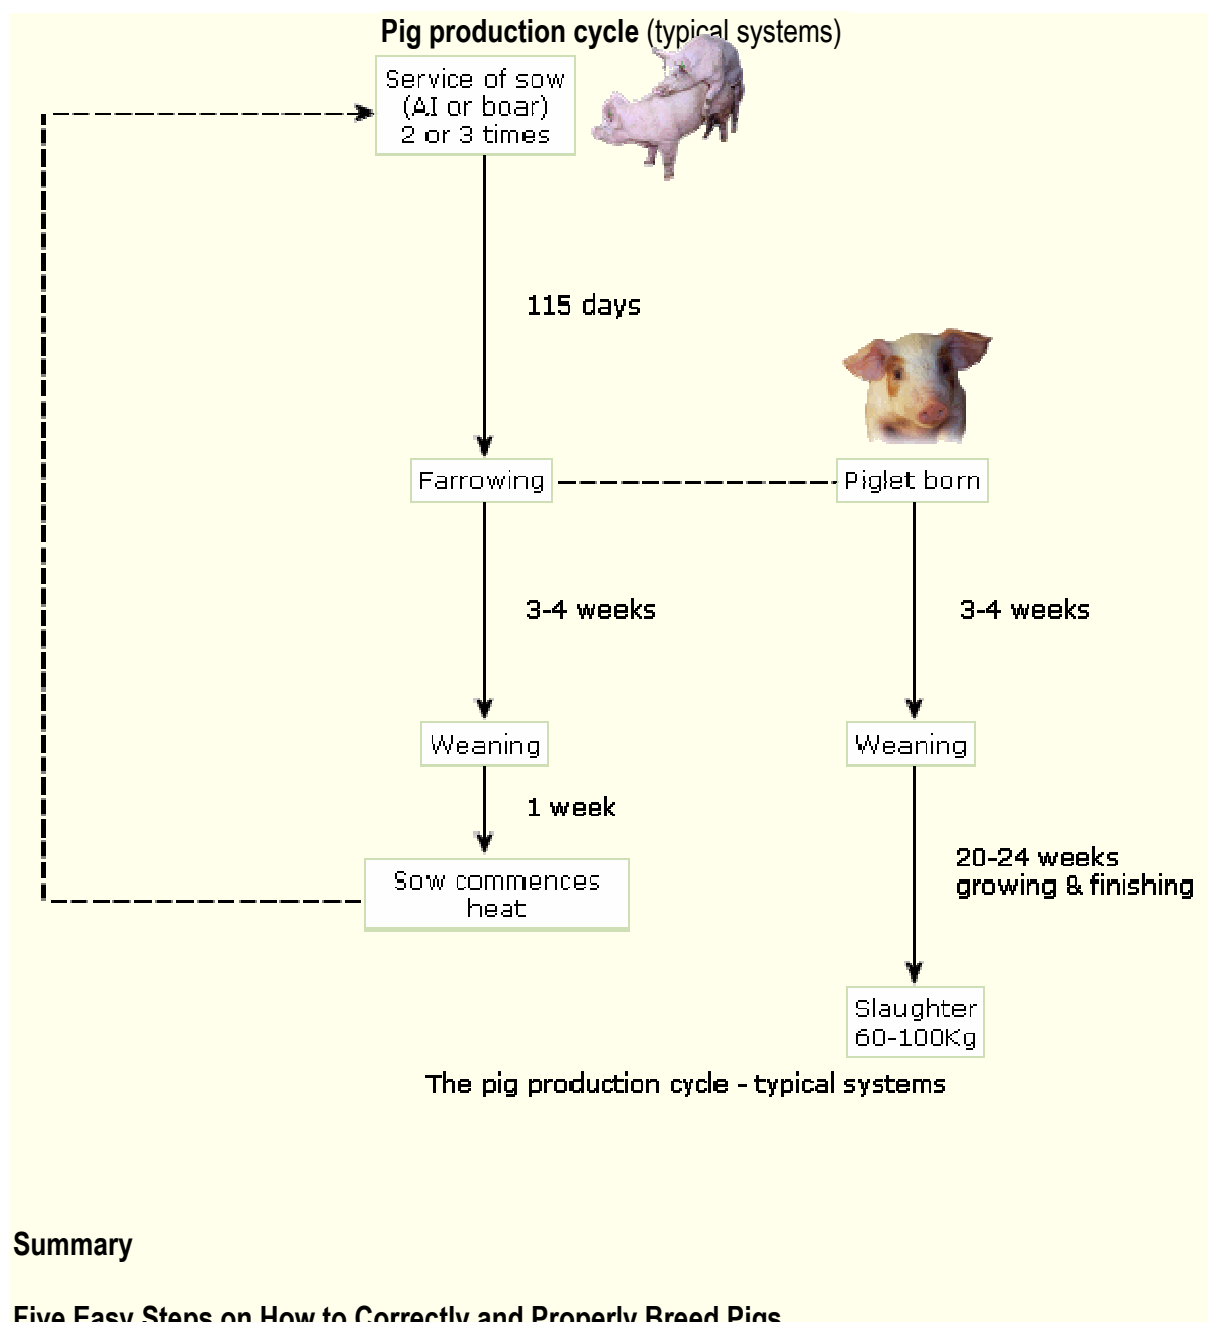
**Pig production cycle** (typical systems)

Service of sow (AI or boar) 2 or 3 times

115 days

Farrowing

Piglet born

3-4 weeks

3-4 weeks

Weaning

Weaning

1 week

Sow commences heat

20-24 weeks growing & finishing

Slaughter 60-100Kg

The pig production cycle - typical systems

**Summary**

**Five Easy Steps on How to Correctly and Properly Breed Pigs**